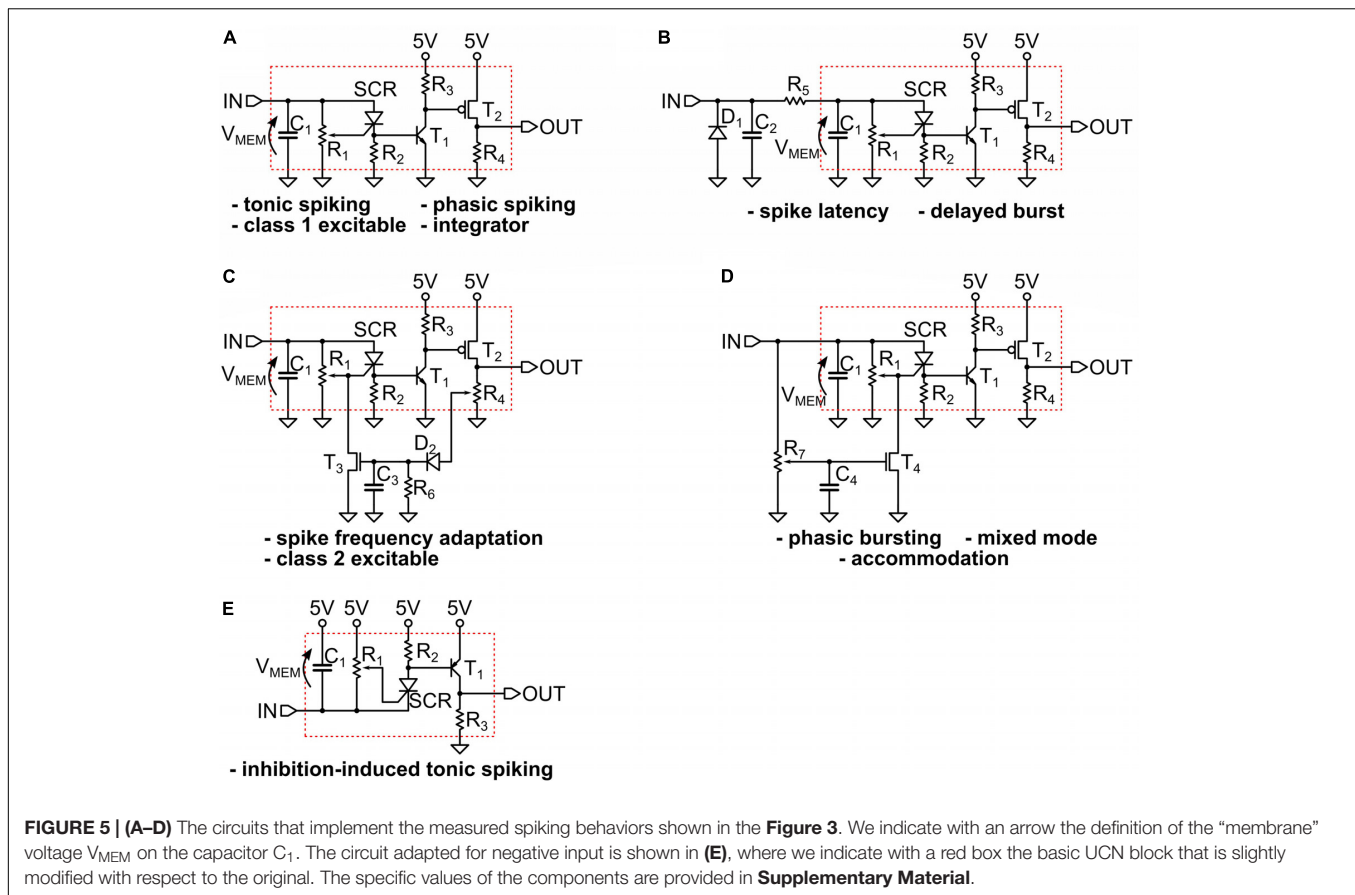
A

5V 5V

IN

SCR

$R_3$

$T_2$

OUT

$V_{MEM}$

$C_1$

$R_1$

$R_2$

$T_1$

$R_4$

- tonic spiking - phasic spiking
- class 1 excitable - integrator

B

5V 5V

IN

$R_5$

SCR

$R_3$

$T_2$

OUT

$D_1$

$C_2$

$V_{MEM}$

$C_1$

$R_1$

$R_2$

$T_1$

$R_4$

- spike latency - delayed burst

C

5V 5V

IN

SCR

$R_3$

$T_2$

OUT

$V_{MEM}$

$C_1$

$R_1$

$R_2$

$T_1$

$R_4$

$D_2$

$T_3$

$C_3$

$R_6$

- spike frequency adaptation
- class 2 excitable

D

5V 5V

IN

SCR

$R_3$

$T_2$

OUT

$V_{MEM}$

$C_1$

$R_1$

$R_2$

$T_1$

$R_4$

$R_7$

$C_4$

$T_4$

- phasic bursting - mixed mode
- accommodation

E

5V 5V 5V 5V

$V_{MEM}$

$C_1$

$R_1$

$R_2$

$T_1$

OUT

SCR

IN

$R_3$

- inhibition-induced tonic spiking

FIGURE 5 | (A–D) The circuits that implement the measured spiking behaviors shown in the Figure 3. We indicate with an arrow the definition of the "membrane" voltage $V_{MEM}$ on the capacitor $C_1$. The circuit adapted for negative input is shown in (E), where we indicate with a red box the basic UCN block that is slightly modified with respect to the original. The specific values of the components are provided in Supplementary Material.